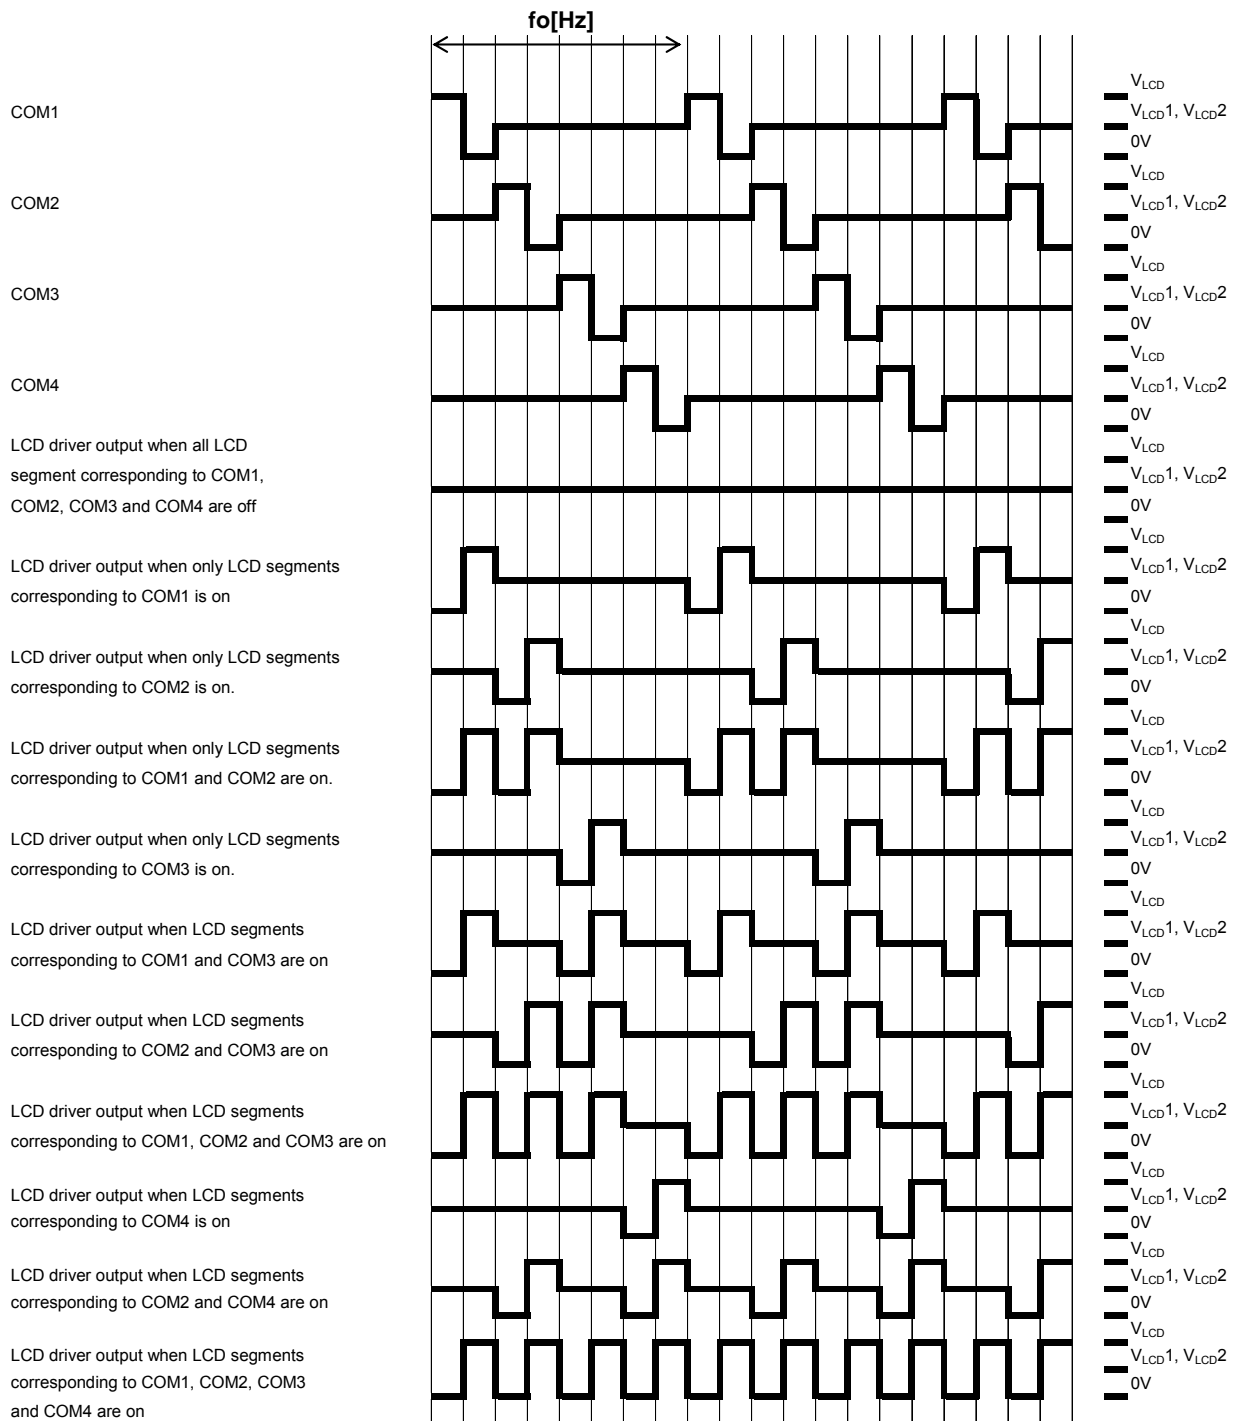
fo[Hz]

COM1

$V_{LCD}$
$V_{LCD}1$, $V_{LCD}2$
0V

COM2

$V_{LCD}$
$V_{LCD}1$, $V_{LCD}2$
0V

COM3

$V_{LCD}$
$V_{LCD}1$, $V_{LCD}2$
0V

COM4

$V_{LCD}$
$V_{LCD}1$, $V_{LCD}2$
0V

LCD driver output when all LCD segment corresponding to COM1, COM2, COM3 and COM4 are off

$V_{LCD}$
$V_{LCD}1$, $V_{LCD}2$
0V

LCD driver output when only LCD segments corresponding to COM1 is on

$V_{LCD}$
$V_{LCD}1$, $V_{LCD}2$
0V

LCD driver output when only LCD segments corresponding to COM2 is on.

$V_{LCD}$
$V_{LCD}1$, $V_{LCD}2$
0V

LCD driver output when only LCD segments corresponding to COM1 and COM2 are on.

$V_{LCD}$
$V_{LCD}1$, $V_{LCD}2$
0V

LCD driver output when only LCD segments corresponding to COM3 is on.

$V_{LCD}$
$V_{LCD}1$, $V_{LCD}2$
0V

LCD driver output when LCD segments corresponding to COM1 and COM3 are on

$V_{LCD}$
$V_{LCD}1$, $V_{LCD}2$
0V

LCD driver output when LCD segments corresponding to COM2 and COM3 are on

$V_{LCD}$
$V_{LCD}1$, $V_{LCD}2$
0V

LCD driver output when LCD segments corresponding to COM1, COM2 and COM3 are on

$V_{LCD}$
$V_{LCD}1$, $V_{LCD}2$
0V

LCD driver output when LCD segments corresponding to COM4 is on

$V_{LCD}$
$V_{LCD}1$, $V_{LCD}2$
0V

LCD driver output when LCD segments corresponding to COM2 and COM4 are on

$V_{LCD}$
$V_{LCD}1$, $V_{LCD}2$
0V

LCD driver output when LCD segments corresponding to COM1, COM2, COM3 and COM4 are on

$V_{LCD}$
$V_{LCD}1$, $V_{LCD}2$
0V